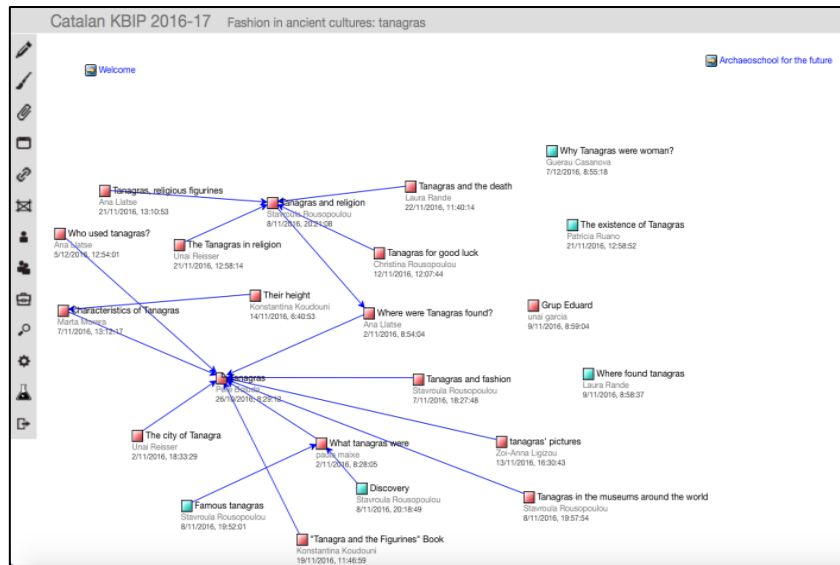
Catalan KBIP 2016-17 Fashion in ancient cultures: tanagras

Welcome

Archaeoschool for the future

Why Tanagras were woman?
Guerau Casanova
7/12/2016, 8:55:18

Tanagras, religious figurines
Ana Llatse
21/11/2016, 13:10:53

Tanagras and religion
Stavroula Rousopoulou
8/11/2016, 20:21:08

Tanagras and the death
Laura Rande
22/11/2016, 11:40:14

The existence of Tanagras
Patricia Ruano
21/11/2016, 12:58:52

Who used tanagras?
Ana Llatse
5/12/2016, 12:54:01

The Tanagras in religion
Unai Reisser
21/11/2016, 12:58:14

Tanagras for good luck
Christina Rousopoulou
12/11/2016, 12:07:44

Their height
Konstantina Koudouni
14/11/2016, 6:40:53

Characteristics of Tanagras
Marta Moiera
7/11/2016, 13:12:17

Where were Tanagras found?
Ana Llatse
2/11/2016, 8:54:04

Grup Eduard
unai garcia
9/11/2016, 8:59:04

Tanagras
Pau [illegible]
26/10/2016, 8:29:13

Tanagras and fashion
Stavroula Rousopoulou
7/11/2016, 18:27:48

Where found tanagras
Laura Rande
9/11/2016, 8:58:37

The city of Tanagra
Unai Reisser
2/11/2016, 18:33:29

What tanagras were
paula maixe
2/11/2016, 8:28:05

tanagras' pictures
Zoi-Anna Ligizou
13/11/2016, 16:30:43

Discovery
Stavroula Rousopoulou
8/11/2016, 20:18:49

Tanagras in the museums around the world
Stavroula Rousopoulou
8/11/2016, 19:57:54

Famous tanagras
Stavroula Rousopoulou
8/11/2016, 19:52:01

"Tanagra and the Figurines" Book
Konstantina Koudouni
19/11/2016, 11:46:59